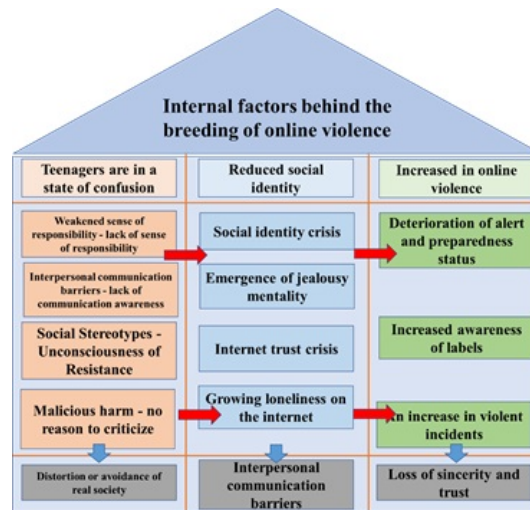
Internal factors behind the breeding of online violence

Teenagers are in a state of confusion

Weakened sense of responsibility - lack of sense of responsibility

Interpersonal communication barriers - lack of communication awareness

Social Stereotypes - Unconsciousness of Resistance

Malicious harm - no reason to criticize

Distortion or avoidance of real society

Reduced social identity

Social identity crisis

Emergence of jealousy mentality

Internet trust crisis

Growing loneliness on the internet

Interpersonal communication barriers

Increased in online violence

Deterioration of alert and preparedness status

Increased awareness of labels

An increase in violent incidents

Loss of sincerity and trust